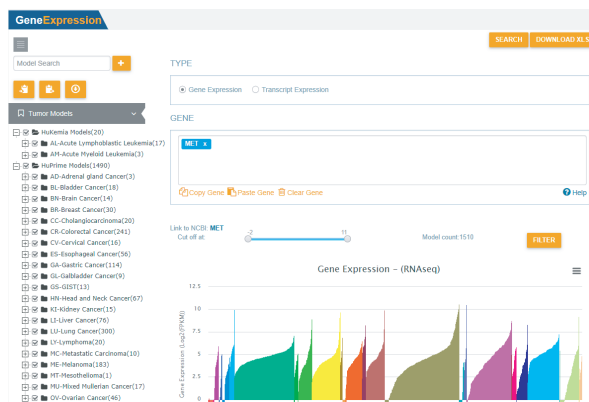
GeneExpression

SEARCH DOWNLOAD XLS

Model Search

Tumor Models

HuKemia Models(20)
AL-Acute Lymphoblastic Leukemia(17)
AM-Acute Myeloid Leukemia(3)
HuPrime Models(1490)
AD-Adrenal gland Cancer(3)
BL-Bladder Cancer(18)
BN-Brain Cancer(14)
BR-Breast Cancer(30)
CC-Cholangiocarcinoma(20)
CR-Colorectal Cancer(241)
CV-Cervical Cancer(16)
ES-Esophageal Cancer(56)
GA-Gastric Cancer(114)
GL-Gallbladder Cancer(9)
GS-GIST(13)
HN-Head and Neck Cancer(67)
KI-Kidney Cancer(15)
LI-Liver Cancer(76)
LU-Lung Cancer(300)
LY-Lymphoma(20)
MC-Metastatic Carcinoma(10)
ME-Melanoma(183)
MT-Mesothelioma(1)
MU-Mixed Mullerian Cancer(17)
OV-Ovarian Cancer(46)

TYPE

Gene Expression Transcript Expression

GENE

MET x

Copy Gene Paste Gene Clear Gene

Help

Link to NCBI: MET
Cut off at
-2
11
Model count:1510
FILTER

Gene Expression - (RNAseq)

12.5
10
7.5
5
2.5
Gene Expression (Log2(FPKM))